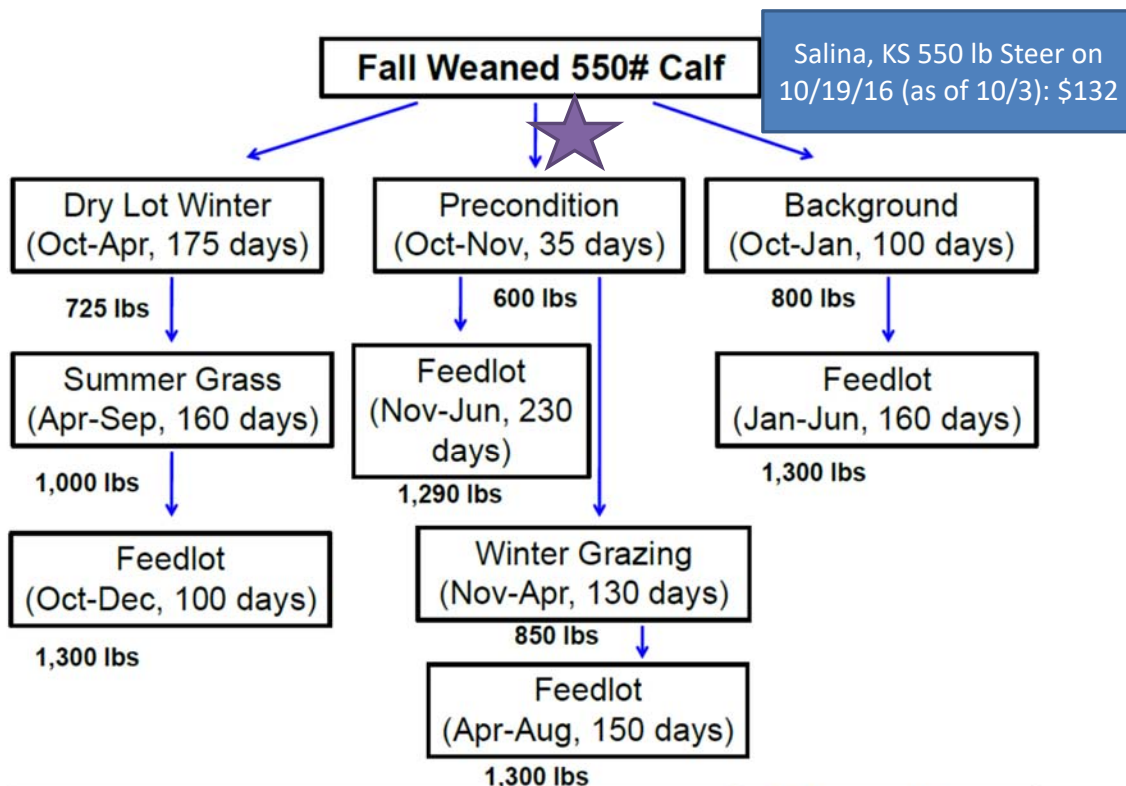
Fall Weaned 550# Calf

Salina, KS 550 lb Steer on 10/19/16 (as of 10/3): $132

Dry Lot Winter (Oct-Apr, 175 days)

725 lbs

Summer Grass (Apr-Sep, 160 days)

1,000 lbs

Feedlot (Oct-Dec, 100 days)

1,300 lbs

Precondition (Oct-Nov, 35 days)

600 lbs

Feedlot (Nov-Jun, 230 days)

1,290 lbs

Winter Grazing (Nov-Apr, 130 days)

850 lbs

Feedlot (Apr-Aug, 150 days)

1,300 lbs

Background (Oct-Jan, 100 days)

800 lbs

Feedlot (Jan-Jun, 160 days)

1,300 lbs